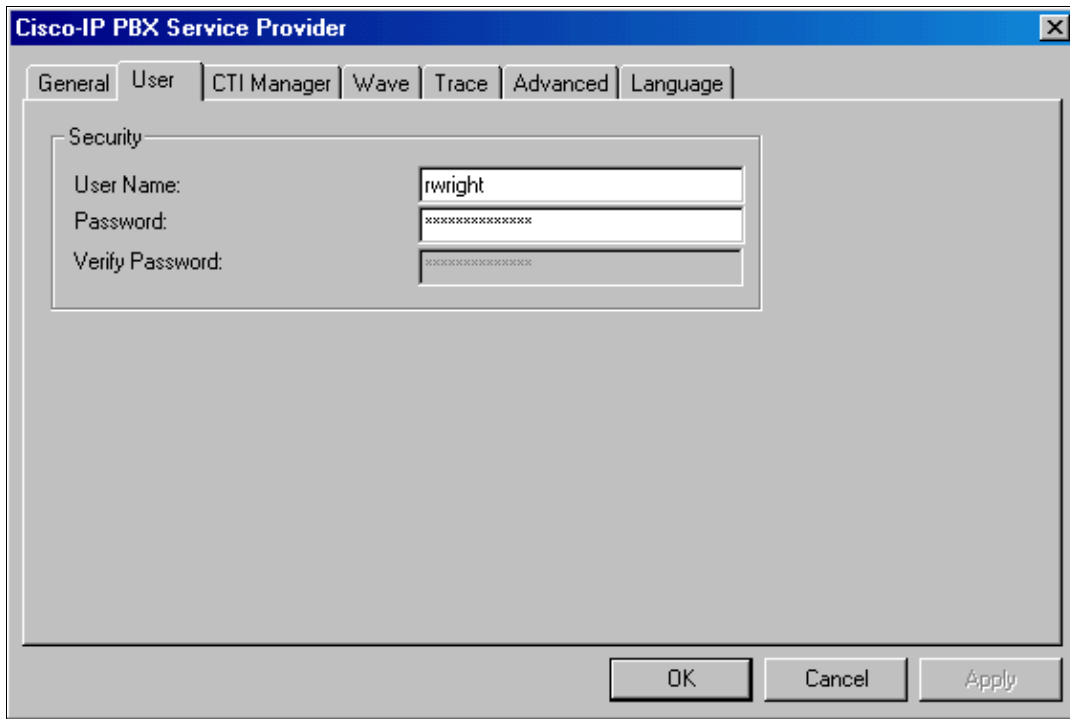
Cisco-IP PBX Service Provider

General | User | CTI Manager | Wave | Trace | Advanced | Language

Security

User Name: rwright

Password: **************

Verify Password: **************

OK Cancel Apply